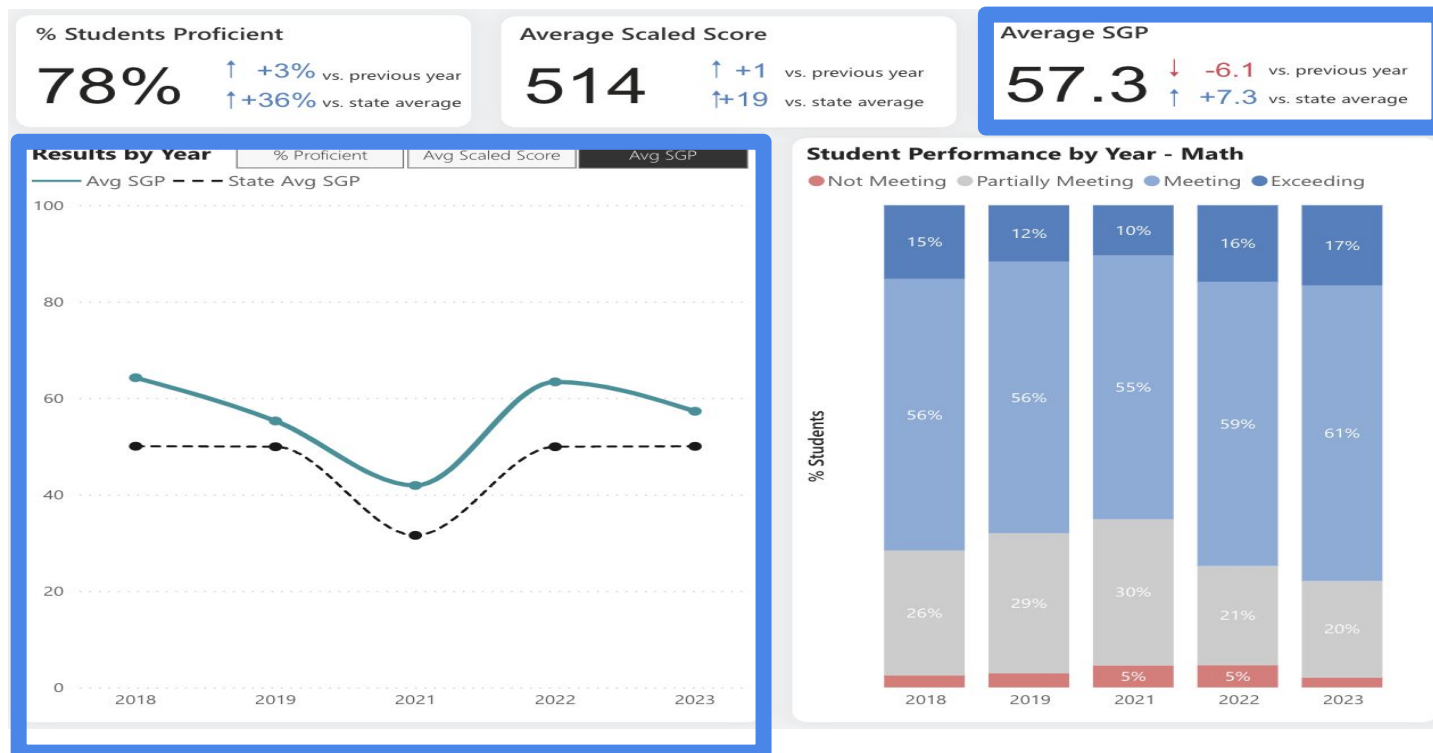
% Students Proficient
78%
↑ +3% vs. previous year
↑+36% vs. state average

Average Scaled Score
514
↑ +1 vs. previous year
↑+19 vs. state average

Average SGP
57.3
↓ -6.1 vs. previous year
↑ +7.3 vs. state average

Results by Year
% Proficient
Avg Scaled Score
Avg SGP
Avg SGP
State Avg SGP
100
80
60
40
20
0
2018
2019
2021
2022
2023

Student Performance by Year - Math
Not Meeting
Partially Meeting
Meeting
Exceeding
% Students
15%
56%
26%
12%
56%
29%
10%
55%
30%
5%
16%
59%
21%
5%
17%
61%
20%
2018
2019
2021
2022
2023